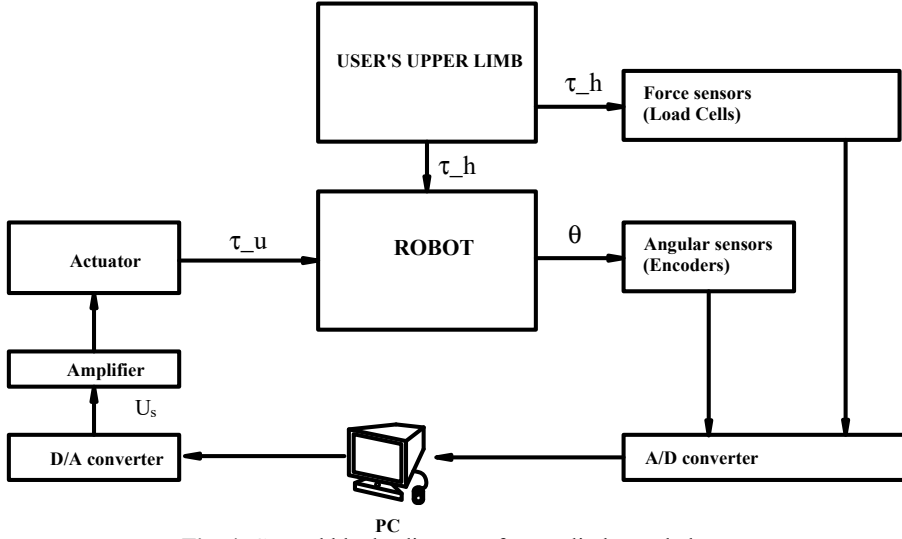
USER'S UPPER LIMB

$\tau\_h$

Force sensors (Load Cells)

$\tau\_h$

Actuator

$\tau\_u$

ROBOT

$\theta$

Angular sensors (Encoders)

Amplifier

$U_s$

D/A converter

PC

A/D converter

Fig. 1. General block diagram of upper limb rehab robot